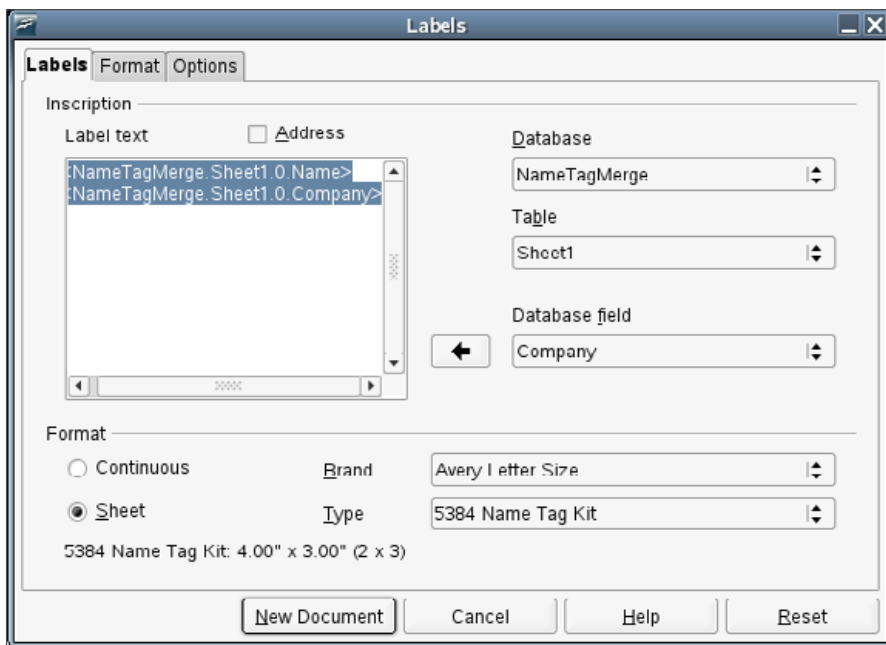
Labels

Labels | Format | Options

Inscription

Label text

Address

:NameTagMerge.Sheet1.0.Name>
:NameTagMerge.Sheet1.0.Company>

Database

NameTagMerge

Table

Sheet1

Database field

Company

Format

Continuous

Sheet

Brand

Avery Letter Size

Type

5384 Name Tag Kit

5384 Name Tag Kit: 4.00" x 3.00" (2 x 3)

New Document | Cancel | Help | Reset